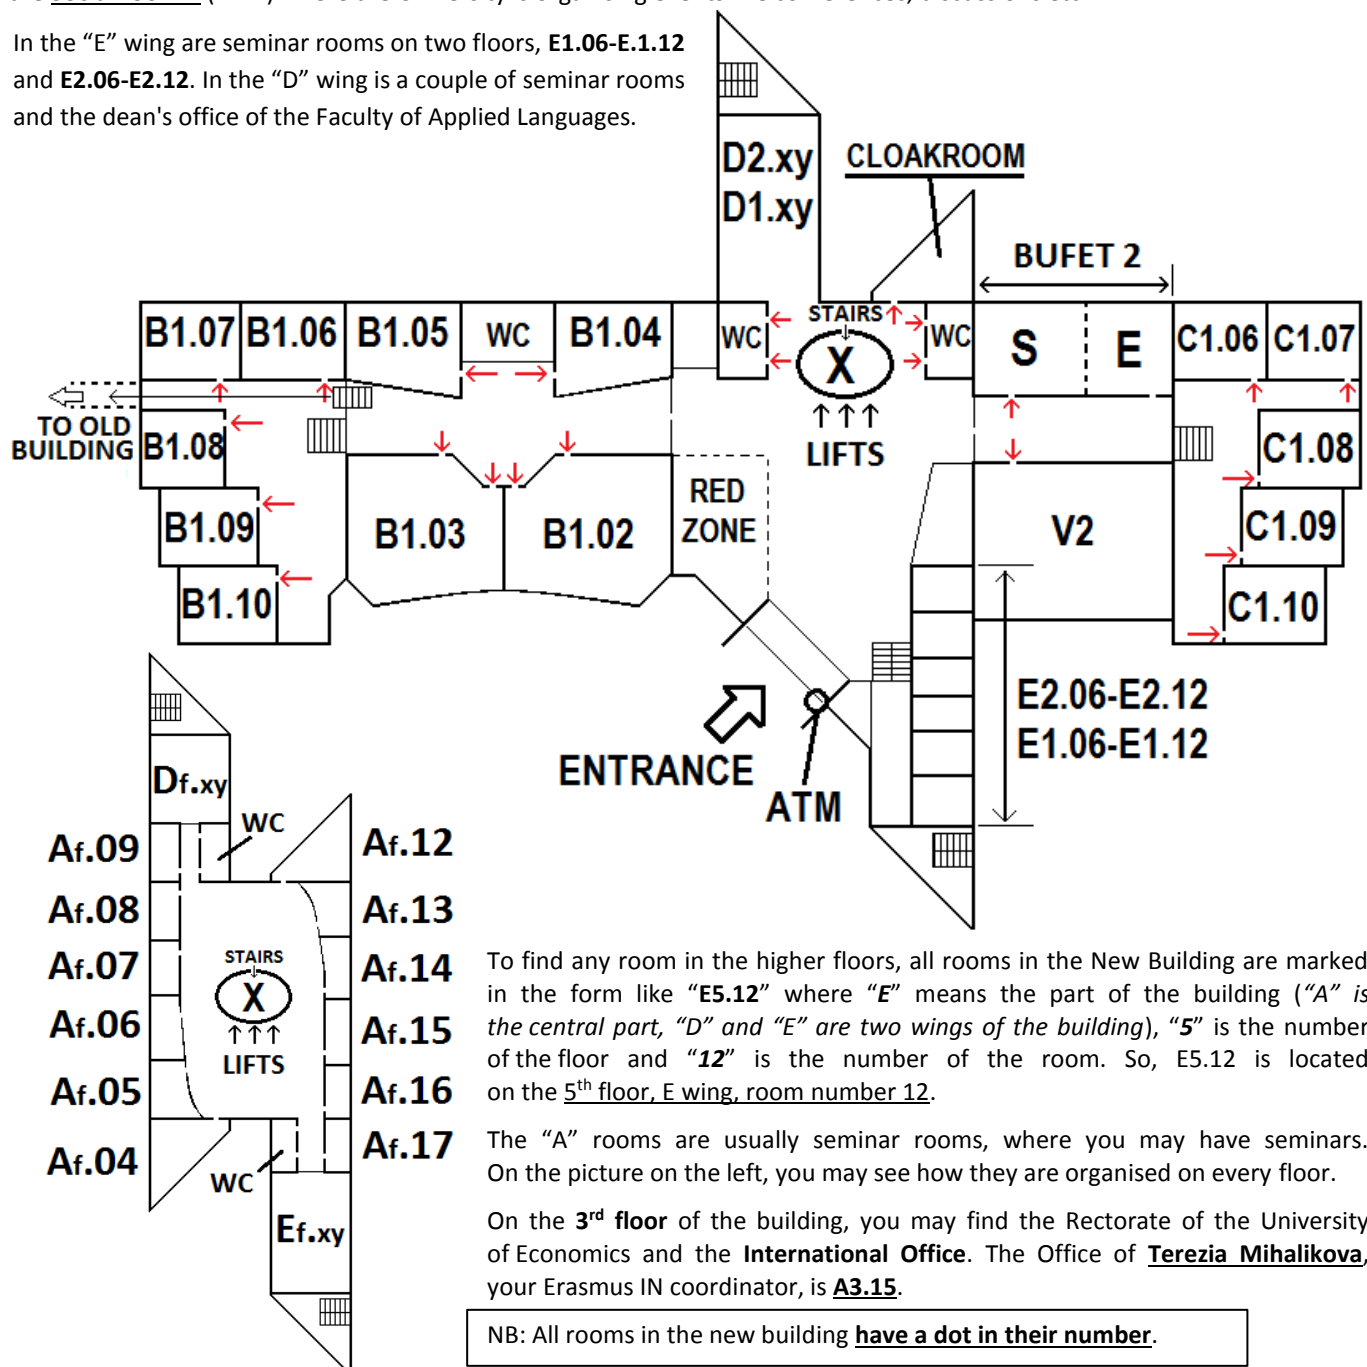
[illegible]

In the “E” wing are seminar rooms on two floors, **E1.06-E.1.12** and **E2.06-E2.12**. In the “D” wing is a couple of seminar rooms and the dean's office of the Faculty of Applied Languages.

D2.xy
D1.xy
CLOAKROOM
BUFET 2
B1.07 B1.06 B1.05 WC B1.04 WC STAIRS WC S E C1.06 C1.07
X
LIFTS
TO OLD BUILDING
B1.08
B1.09
B1.10
B1.03 B1.02
RED ZONE
V2
C1.08
C1.09
C1.10
E2.06-E2.12
E1.06-E1.12
ENTRANCE
ATM

Df.xy
WC
Af.09
Af.08
Af.07
Af.06
Af.05
Af.04
STAIRS
X
LIFTS
WC
Af.12
Af.13
Af.14
Af.15
Af.16
Af.17
Ef.xy

To find any room in the higher floors, all rooms in the New Building are marked in the form like “**E5.12**” where “***E***” means the part of the building (*“A” is the central part, “D” and “E” are two wings of the building*), “***5***” is the number of the floor and “***12***” is the number of the room. So, E5.12 is located on the 5$^{th}$ floor, E wing, room number 12.

The “A” rooms are usually seminar rooms, where you may have seminars. On the picture on the left, you may see how they are organised on every floor.

On the **3$^{rd}$ floor** of the building, you may find the Rectorate of the University of Economics and the **International Office**. The Office of **Terezia Mihalikova**, your Erasmus IN coordinator, is **A3.15**.

NB: All rooms in the new building **have a dot in their number**.